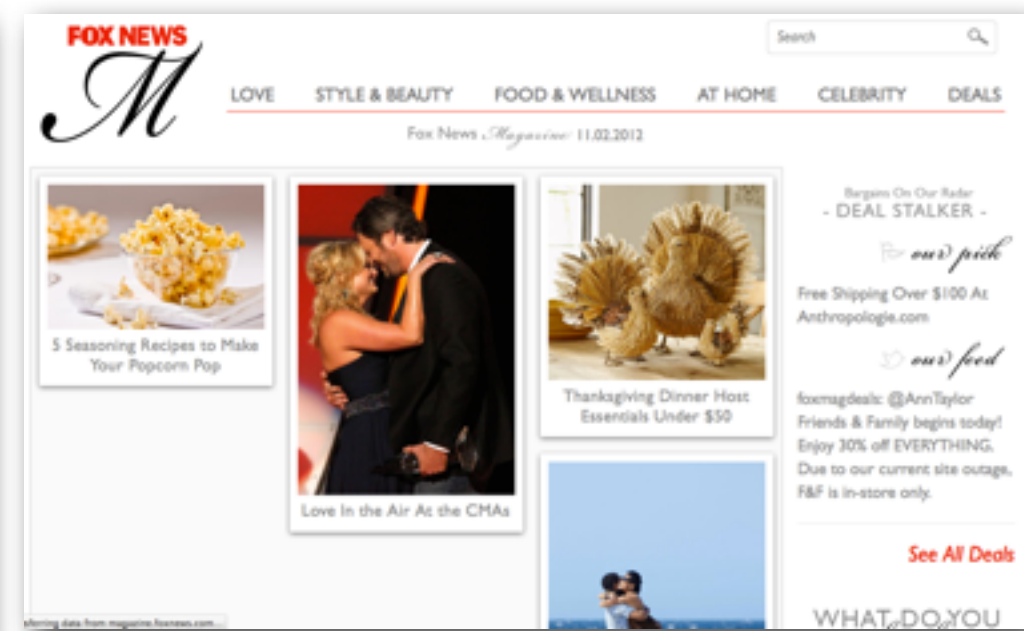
FOX NEWS
M

Search

LOVE STYLE & BEAUTY FOOD & WELLNESS AT HOME CELEBRITY DEALS

Fox News Magazine 11.02.2012

5 Seasoning Recipes to Make Your Popcorn Pop

Love In the Air At the CMAs

Thanksgiving Dinner Host Essentials Under $50

Bargains On Our Radar
- DEAL STALKER -

our pick

Free Shipping Over $100 At Anthropologie.com

our feed

foxmagdeals: @AnnTaylor Friends & Family begins today! Enjoy 30% off EVERYTHING. Due to our current site outage, F&F is in-store only.

See All Deals

WHAT DO YOU

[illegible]erring data from magazine.foxnews.com...